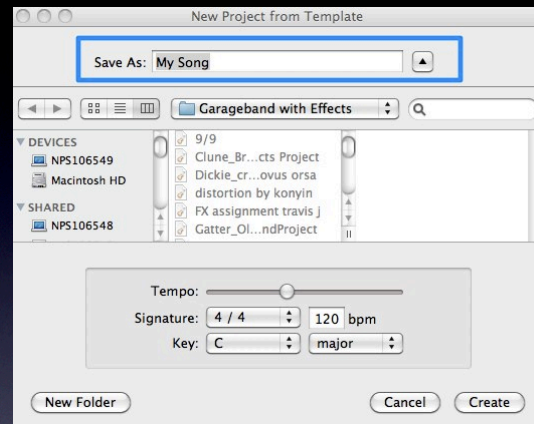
New Project from Template

Save As: My Song

Garageband with Effects

DEVICES
NPS106549
Macintosh HD
SHARED
NPS106548

9/9
Clune_Br...cts Project
Dickie_cr...ovus orsa
distortion by konyin
FX assignment travis j
Gatter_Ol...ndProject

Tempo:
Signature: 4 / 4 120 bpm
Key: C major

New Folder
Cancel
Create